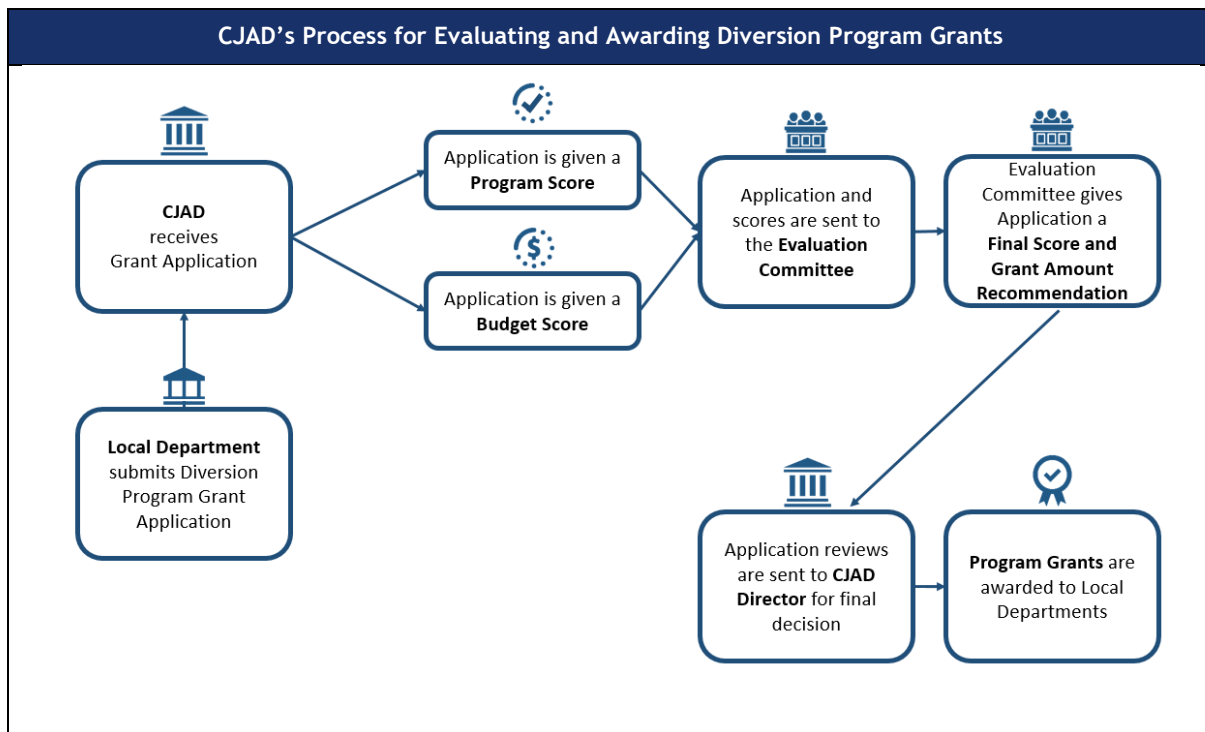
CJAD's Process for Evaluating and Awarding Diversion Program Grants

CJAD receives Grant Application

Local Department submits Diversion Program Grant Application

Application is given a Program Score

Application is given a Budget Score

Application and scores are sent to the Evaluation Committee

Evaluation Committee gives Application a Final Score and Grant Amount Recommendation

Application reviews are sent to CJAD Director for final decision

Program Grants are awarded to Local Departments